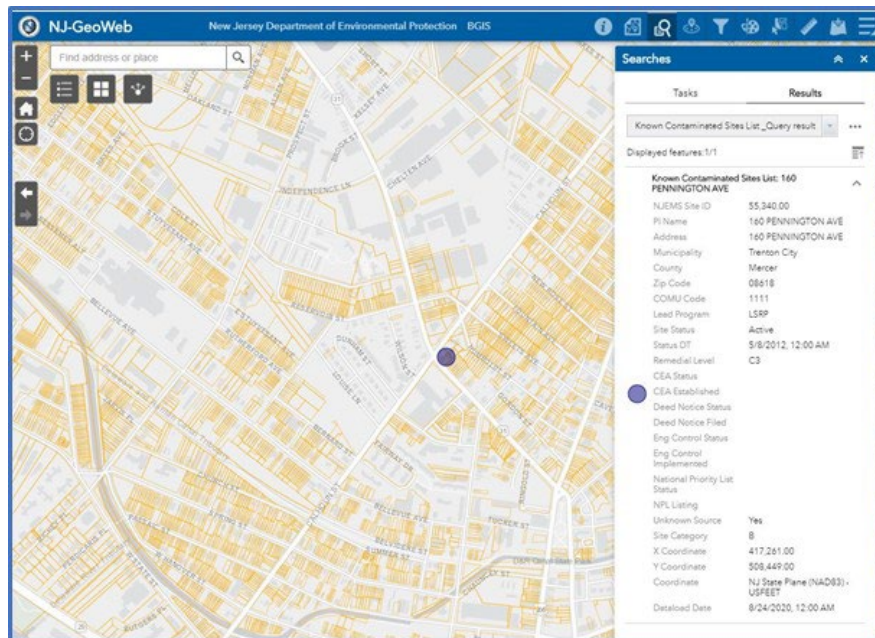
NJ-GeoWeb

New Jersey Department of Environmental Protection BGIS

Find address or place

Searches

Tasks

Results

Known Contaminated Sites List_Query result

...

Displayed features:1/1

Known Contaminated Sites List: 160 PENNINGTON AVE

| | |
|---|---|
| NJEMS Site ID | 55,340.00 |
| PI Name | 160 PENNINGTON AVE |
| Address | 160 PENNINGTON AVE |
| Municipality | Trenton City |
| County | Mercer |
| Zip Code | 08618 |
| COMU Code | 1111 |
| Lead Program | LSRP |
| Site Status | Active |
| Status DT | 5/8/2012, 12:00 AM |
| Remedial Level | C3 |
| CEA Status | |
| CEA Established | |
| Deed Notice Status | |
| Deed Notice Filed | |
| Eng Control Status | |
| Eng Control Implemented | |
| National Priority List Status | |
| NPL Listing | |
| Unknown Source | Yes |
| Site Category | B |
| X Coordinate | 417,261.00 |
| Y Coordinate | 508,449.00 |
| Coordinate | NJ State Plane (NAD83) - USFEET |
| Dataload Date | 8/24/2020, 12:00 AM |

OAKLAND ST
PROSPECT ST
KELSEY AVE
BROOK ST
CHELLIS AVE
INDEPENDENCE LN
BELLEVUE AVE
ANDERSON ST
DUNHAM ST
LOUISE LN
HUDSON ST
PENNINGTON AVE
CALHOUN ST
GORDON ST
BERKELEY ST
FAIRWAY DR
BELLEVUE AVE
TUCKER ST
SUMMER ST
PHILLIPS ST
PASSAIC ST
RUTGERS PL